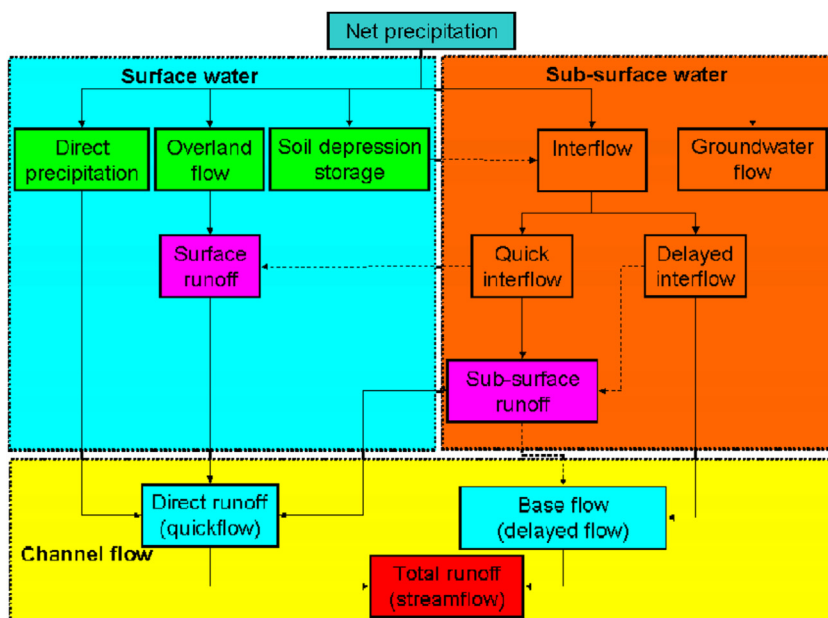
Net precipitation

Surface water

Sub-surface water

Direct precipitation

Overland flow

Soil depression storage

Interflow

Groundwater flow

Surface runoff

Quick interflow

Delayed interflow

Sub-surface runoff

Direct runoff (quickflow)

Base flow (delayed flow)

Channel flow

Total runoff (streamflow)